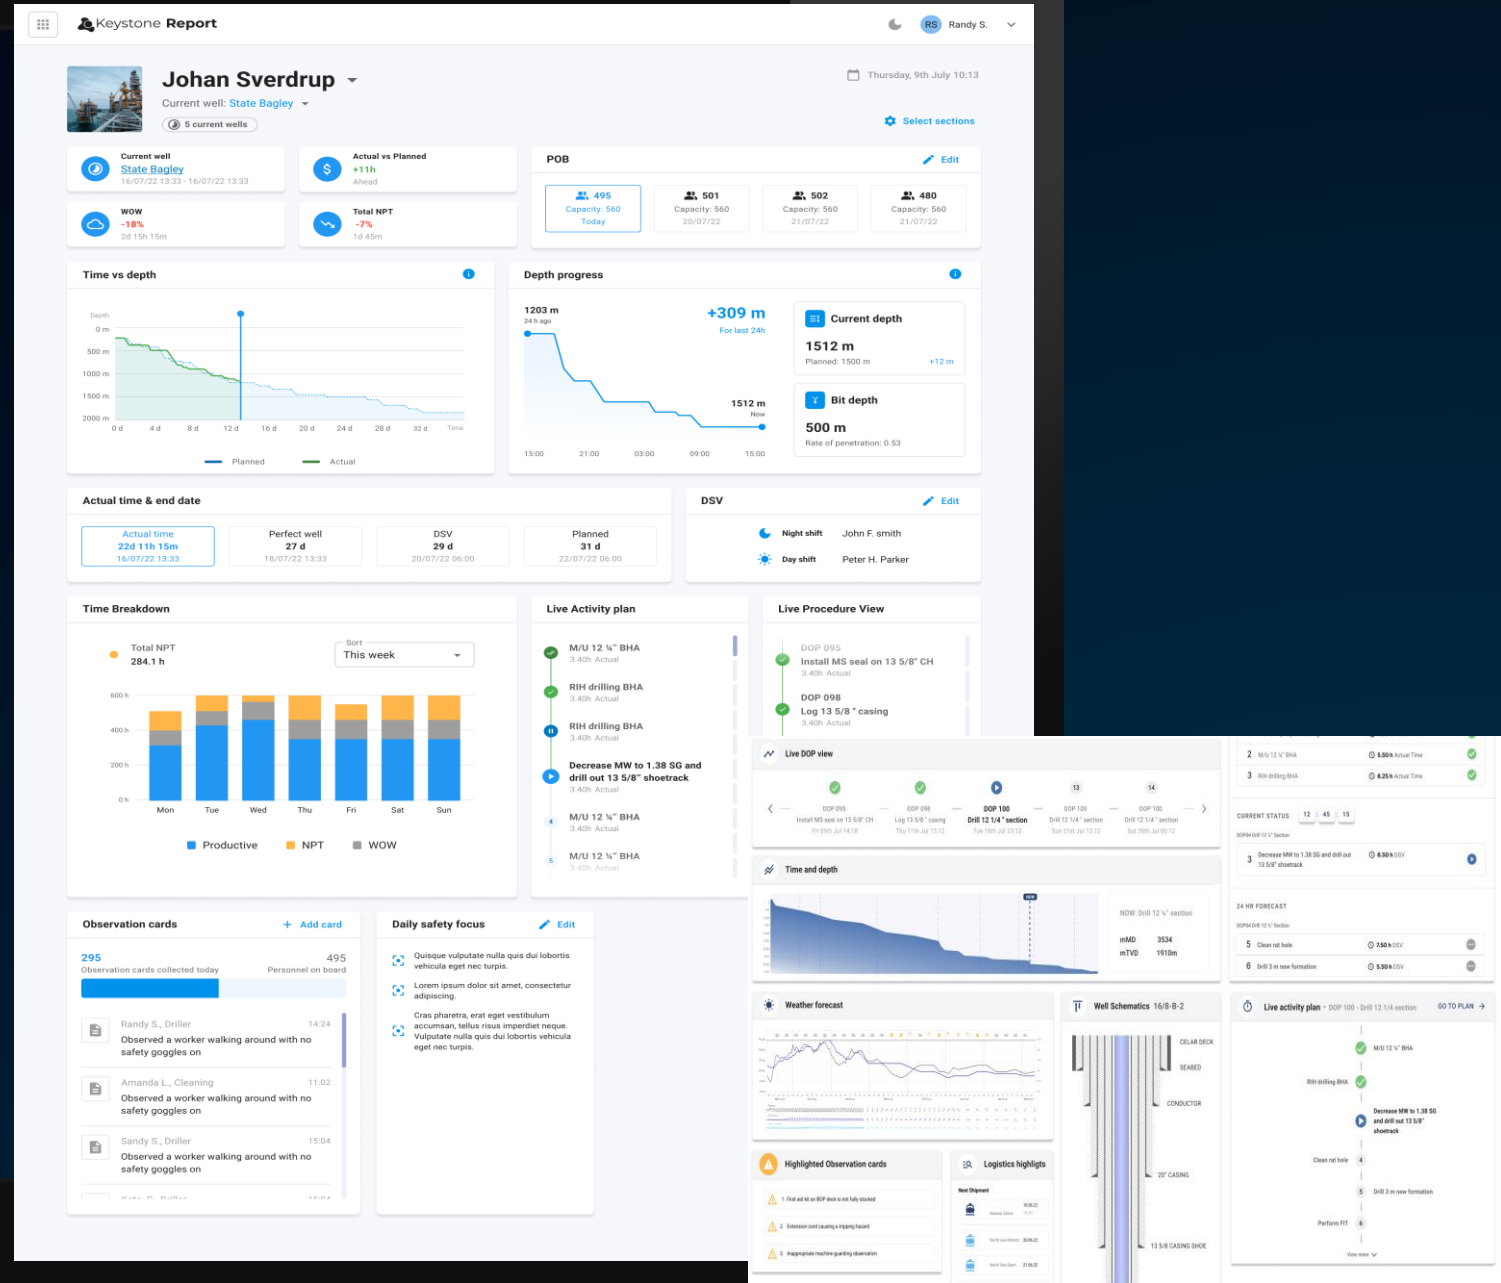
Keystone Report

RS Randy S.

Johan Sverdrup
Current well: State Bagley
5 current wells

Thursday, 9th July 10:13

Select sections

Current well
State Bagley
16/07/22 13:33 - 16/07/22 13:33

Actual vs Planned
+11h
Ahead

WOW
-18%
2d 15h 15m

Total NPT
-7%
1d 45m

POB
Edit

| 495 | 501 | 502 | 480 |
|---|---|---|---|
| Capacity: 560 | Capacity: 560 | Capacity: 560 | Capacity: 560 |
| Today | 20/07/22 | 21/07/22 | 21/07/22 |

Time vs depth

Depth
0 m
500 m
1000 m
1500 m
2000 m
0 d 4 d 8 d 12 d 16 d 20 d 24 d 28 d 32 d Time
Planned Actual

Depth progress

1203 m
24 h ago
+309 m
For last 24h
1512 m
Now
15:00 21:00 03:00 09:00 15:00

Current depth
1512 m
Planned: 1500 m +12 m

Bit depth
500 m
Rate of penetration: 0.53

Actual time & end date

| Actual time | Perfect well | DSV | Planned |
|---|---|---|---|
| 22d 11h 15m | 27 d | 29 d | 31 d |
| 16/07/22 13:33 | 18/07/22 13:33 | 20/07/22 06:00 | 22/07/22 06:00 |

DSV
Edit
Night shift John F. smith
Day shift Peter H. Parker

Time Breakdown

Total NPT
284.1 h
Sort
This week

600 h
400 h
200 h
0 h
Mon Tue Wed Thu Fri Sat Sun
Productive NPT WOW

Live Activity plan

M/U 12 ¼" BHA
3.40h Actual
RIH drilling BHA
3.40h Actual
RIH drilling BHA
3.40h Actual
Decrease MW to 1.38 SG and drill out 13 5/8" shoetrack
3.40h Actual
4 M/U 12 ¼" BHA
3.40h Actual
5 M/U 12 ¼" BHA
3.40h Actual

Live Procedure View

DOP 095
Install MS seal on 13 5/8" CH
3.40h Actual
DOP 098
Log 13 5/8 " casing
3.40h Actual

Observation cards
Add card
295
Observation cards collected today
495
Personnel on board

Randy S., Driller 14:24
Observed a worker walking around with no safety goggles on

Amanda L., Cleaning 11:02
Observed a worker walking around with no safety goggles on

Sandy S., Driller 15:04
Observed a worker walking around with no safety goggles on

Daily safety focus
Edit
Quisque vulputate nulla quis dui lobortis vehicula eget nec turpis.
Lorem ipsum dolor sit amet, consectetur adipiscing.
Cras pharetra, erat eget vestibulum accumsan, tellus risus imperdiet neque. Vulputate nulla quis dui lobortis vehicula eget nec turpis.

Live DOP view
DOP 095 Install MS seal on 13 5/8" CH
DOP 098 Log 13 5/8" casing
DOP 100 Drill 12 1/4" section
DOP 100 Drill 12 1/4" section
DOP 100 Drill 12 1/4" section

Time and depth
NOW: Drill 12 ¼" section
mMD 3534
mTVD 1910m

2 M/U 12 ¼" BHA 5.50h Actual Time
3 RIH drilling BHA 6.25h Actual Time
CURRENT STATUS 12 45 15
3 Decrease MW to 1.38 SG and drill out 13 5/8" shoetrack 6.50h DSV
24 HR FORECAST
5 Clean rat hole 7.50h DSV
6 Drill 3 m new formation 5.50h DSV

Weather forecast

Well Schematics 16/8-B-2
CELAR DECK
SEABED
CONDUCTOR
20" CASING
13 5/8 CASING SHOE

Live activity plan - DOP 100 - Drill 12 1/4 section
GO TO PLAN
M/U 12 ¼" BHA
RIH drilling BHA
Decrease MW to 1.38 SG and drill out 13 5/8" shoetrack
Clean rat hole 4
5 Drill 3 m new formation
Perform FIT 6
View more

Highlighted Observation cards
1. First aid kit on BOP deck is not fully stocked
2. Extension cord causing a tripping hazard
3. Inappropriate machine guarding observation

Logistics highlights
Next Shipment